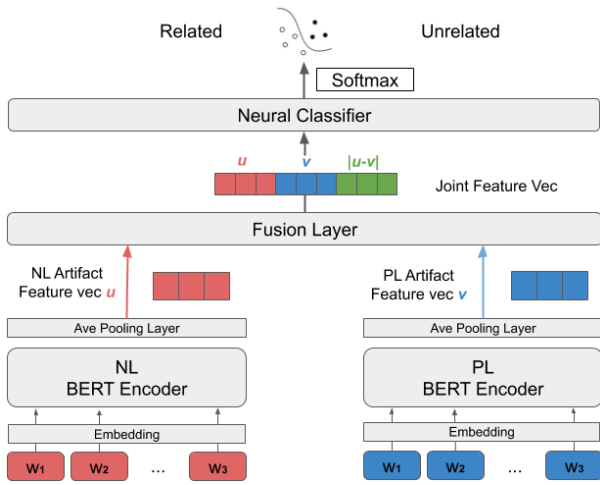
Related

Unrelated

Softmax

Neural Classifier

u v |u-v|

Joint Feature Vec

Fusion Layer

NL Artifact Feature vec u

PL Artifact Feature vec v

Ave Pooling Layer

Ave Pooling Layer

NL BERT Encoder

PL BERT Encoder

Embedding

Embedding

$W_1$ $W_2$ ... $W_3$

$W_1$ $W_2$ ... $W_3$